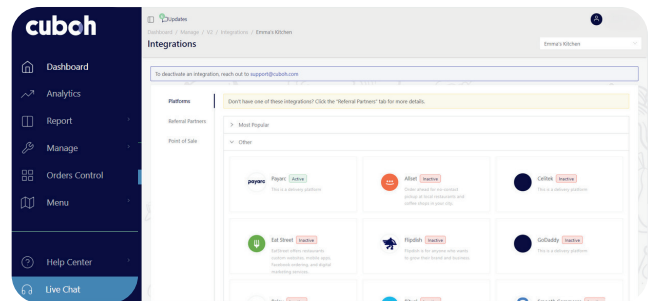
cuboh

Dashboard
Analytics
Report
Manage
Orders Control
Menu
Help Center
Live Chat

Updates

Dashboard / Manage / S2 / Integrations / Emma's Kitchen

Integrations

Emma's Kitchen

To deactivate an integration, reach out to support@cuboh.com

Platforms
Referral Partners
Point of Sale

Don't have one of these integrations? Click the "Referral Partners" tab for more details.

> Most Popular

Other

payarc Payarc Active
This is a delivery platform

Allset Inactive
Order ahead for no-contact pickup at local restaurants and coffee shops in your city.

Cellek Inactive
This is a delivery platform

Eat Street Inactive
EatStreet offers restaurants custom websites, mobile apps, Facebook ordering, and digital marketing services.

Flipdish Inactive
Flipdish is for anyone who wants to grow their brand and business.

GoDaddy Inactive
This is a delivery platform